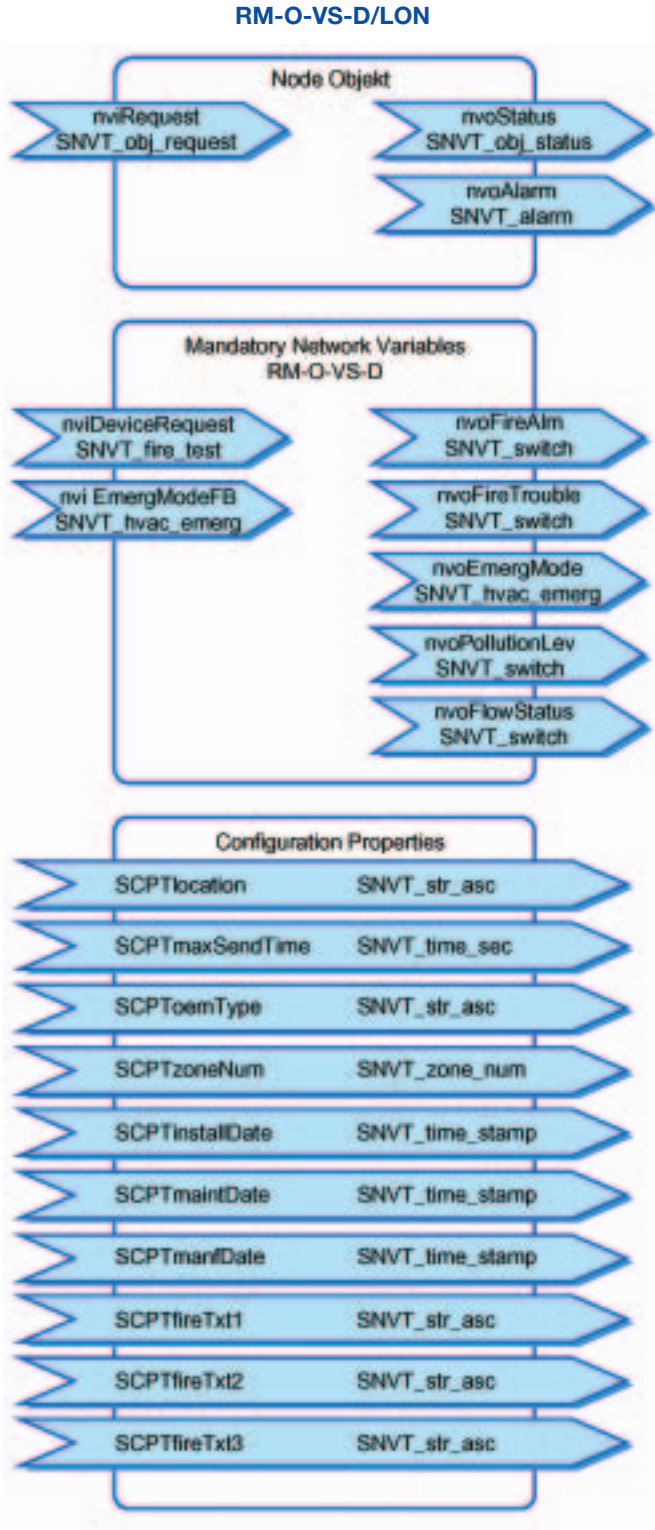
RM-O-VS-D/LON

Node Objekt

nviRequest
SNVT_obj_request

nvoStatus
SNVT_obj_status

nvoAlarm
SNVT_alarm

Mandatory Network Variables
RM-O-VS-D

nviDeviceRequest
SNVT_fire_test

nvi EmergModeFB
SNVT_hvac_emerg

nvoFireAlm
SNVT_switch

nvoFireTrouble
SNVT_switch

nvoEmergMode
SNVT_hvac_emerg

nvoPollutionLev
SNVT_switch

nvoFlowStatus
SNVT_switch

Configuration Properties

SCPTlocation SNVT_str_asc

SCPTmaxSendTime SNVT_time_sec

SCPToemType SNVT_str_asc

SCPTzoneNum SNVT_zone_num

SCPTinstallDate SNVT_time_stamp

SCPTmaintDate SNVT_time_stamp

SCPTmanfDate SNVT_time_stamp

SCPTfireTxt1 SNVT_str_asc

SCPTfireTxt2 SNVT_str_asc

SCPTfireTxt3 SNVT_str_asc